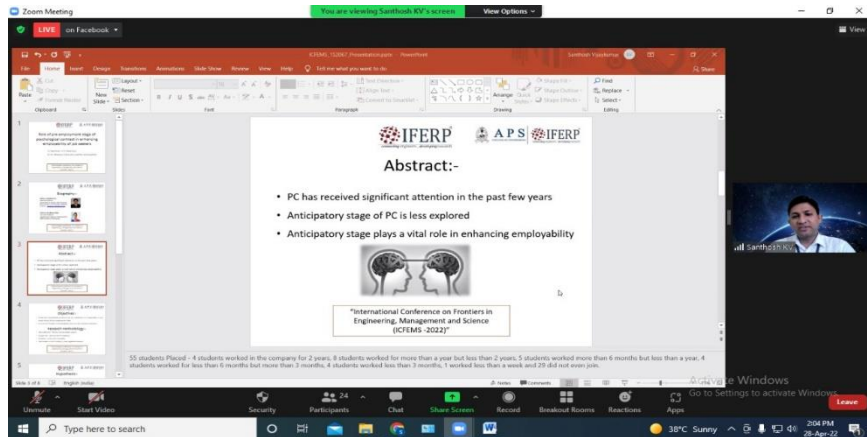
Zoom Meeting

You are viewing Santhosh KV's screen

View Options

LIVE on Facebook

View

ICFEMS_152067_Presentation.pptx - PowerPoint

Santhosh Vijayakumar

Share

File Home Insert Design Transitions Animations Slide Show Review View Help Tell me what you want to do

Paste Cut Copy Format Painter Clipboard New Slide Layout Reset Section Slides Font Paragraph Text Direction Align Text Convert to SmartArt Drawing Arrange Quick Styles Shape Fill Shape Outline Shape Effects Find Replace Select Editing

IFERP APS IFERP

Abstract:-

• PC has received significant attention in the past few years

• Anticipatory stage of PC is less explored

• Anticipatory stage plays a vital role in enhancing employability

"International Conference on Frontiers in Engineering, Management and Science (ICFEMS -2022)"

55 students Placed - 4 students worked in the company for 2 years, 8 students worked for more than a year but less than 2 years, 5 students worked more than 6 months but less than a year, 4 students worked for less than 6 months but more than 3 months, 4 students worked less than 3 months, 1 worked less than a week and 29 did not even join.

Slide 3 of 6 English (India)

Notes Comments

Santhosh KV

Activate Windows
Go to Settings to activate Windows.

Unmute Start Video Security Participants 24 Chat Share Screen Record Breakout Rooms Reactions Apps Leave

Type here to search

38°C Sunny 2:04 PM 28-Apr-22